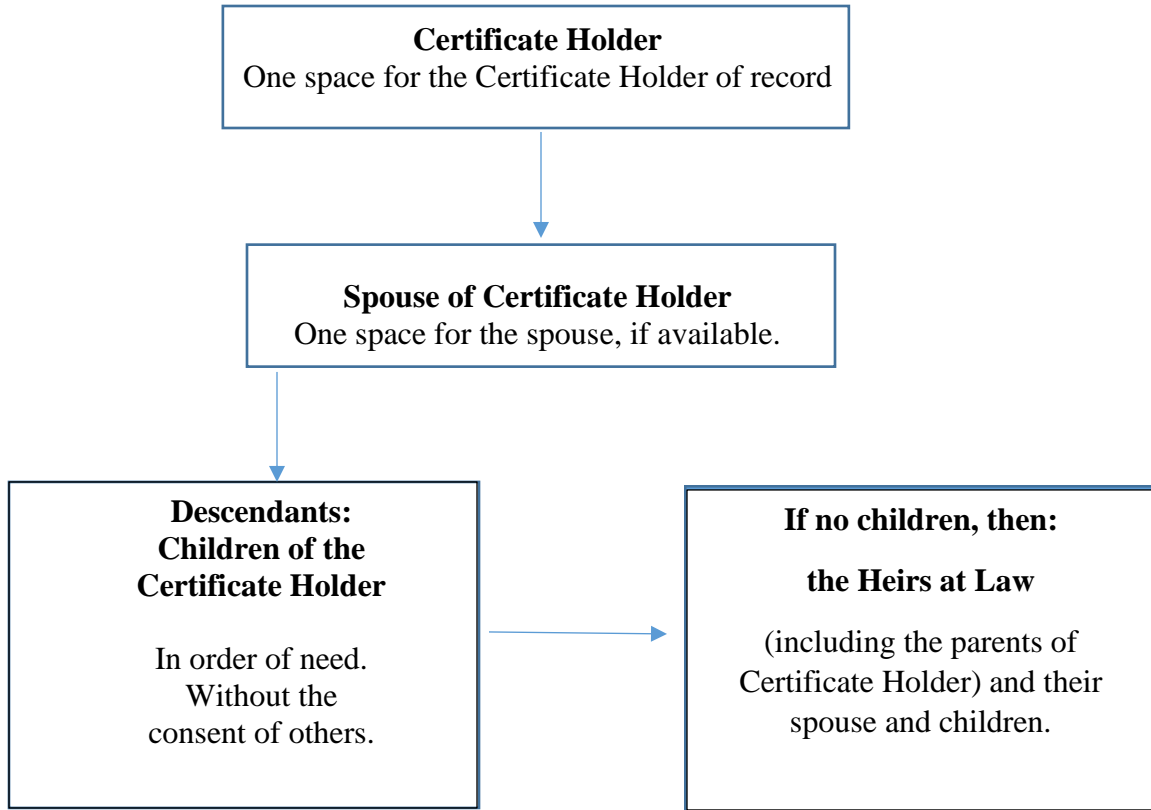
**Certificate Holder**
One space for the Certificate Holder of record

**Spouse of Certificate Holder**
One space for the spouse, if available.

**Descendants:
Children of the
Certificate Holder**

In order of need.
Without the
consent of others.

**If no children, then:**

**the Heirs at Law**

(including the parents of Certificate Holder) and their spouse and children.